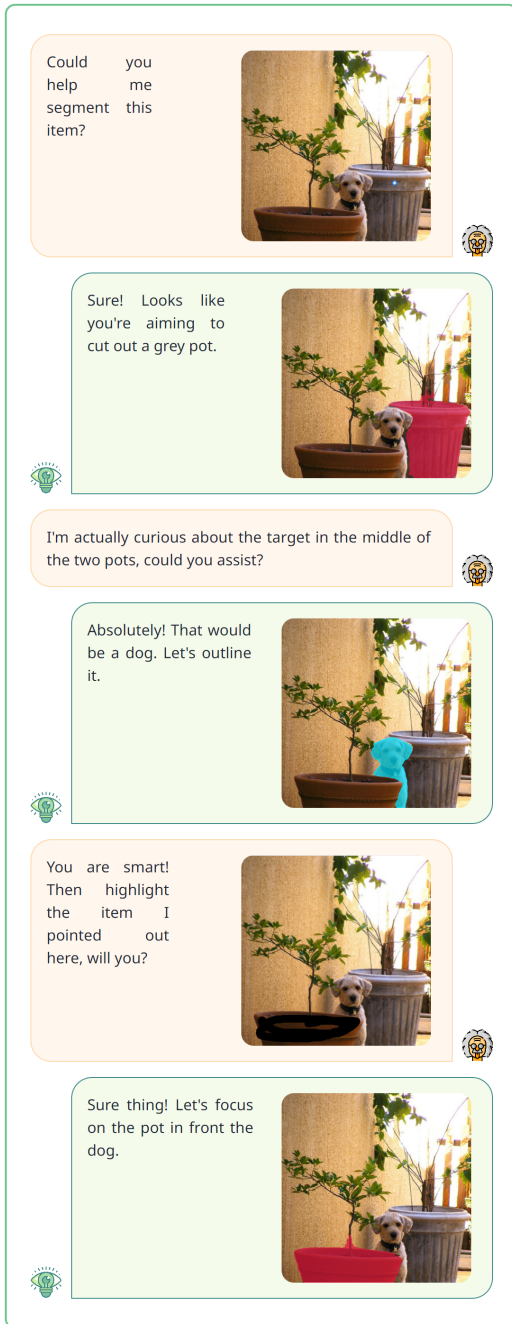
Could you help me segment this item?

Sure! Looks like you're aiming to cut out a grey pot.

I'm actually curious about the target in the middle of the two pots, could you assist?

Absolutely! That would be a dog. Let's outline it.

You are smart! Then highlight the item I pointed out here, will you?

Sure thing! Let's focus on the pot in front the dog.